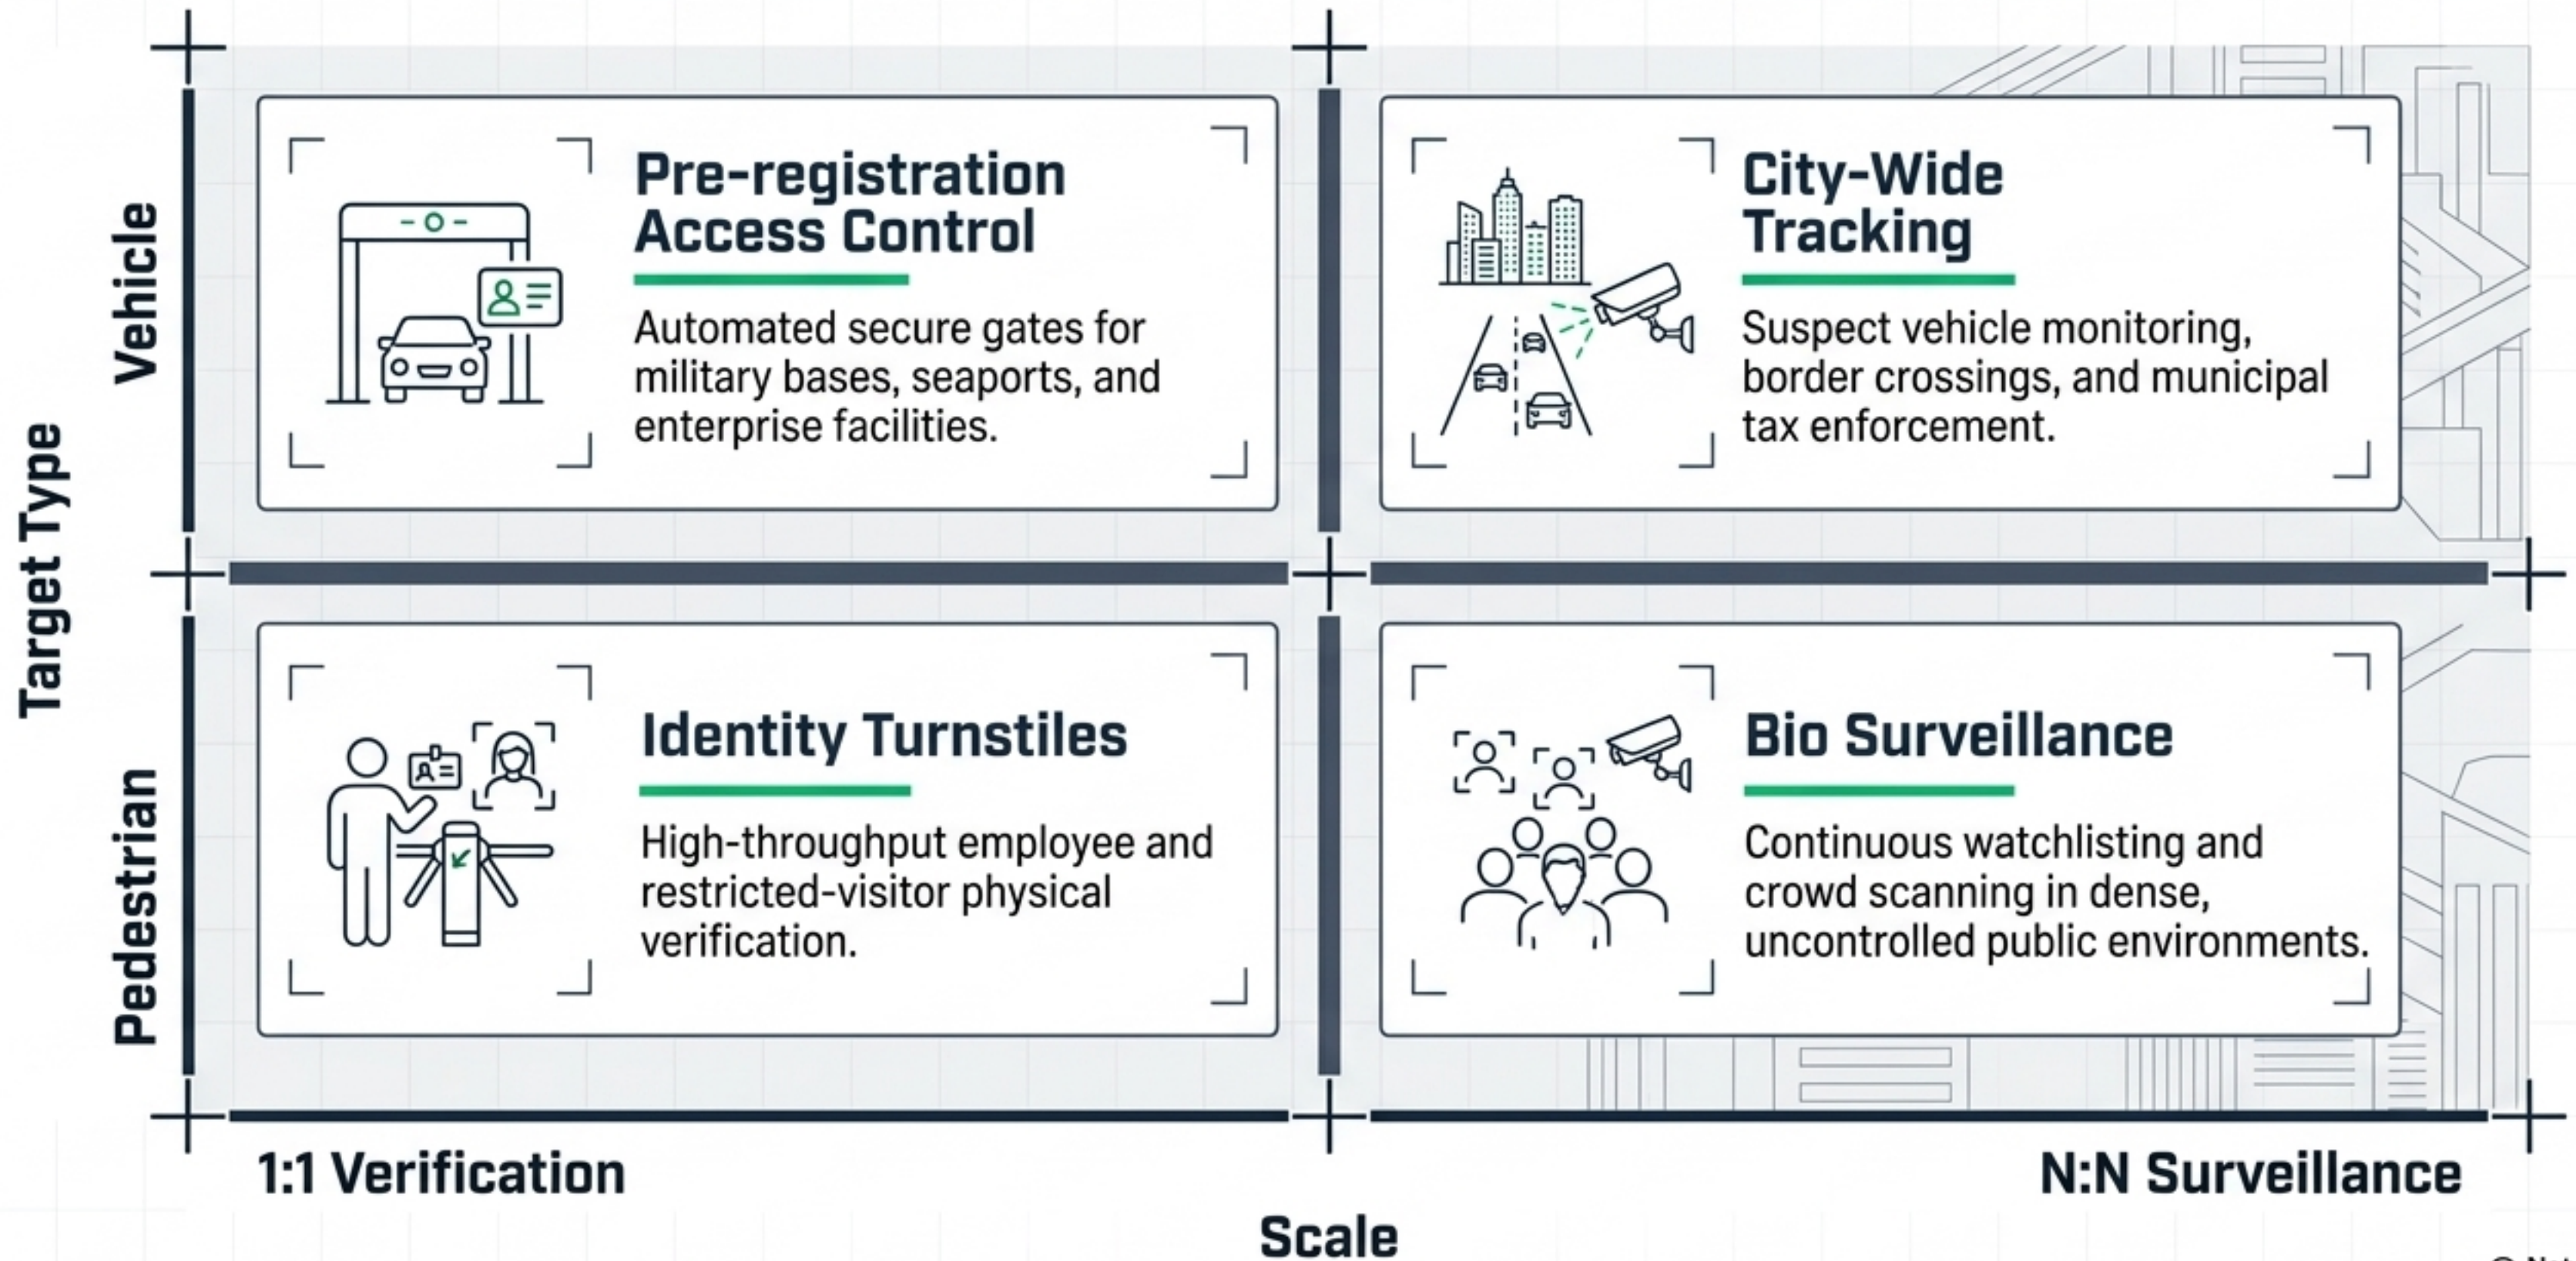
Target Type

Vehicle

Pre-registration Access Control

Automated secure gates for military bases, seaports, and enterprise facilities.

City-Wide Tracking

Suspect vehicle monitoring, border crossings, and municipal tax enforcement.

Pedestrian

Identity Turnstiles

High-throughput employee and restricted-visitor physical verification.

Bio Surveillance

Continuous watchlisting and crowd scanning in dense, uncontrolled public environments.

1:1 Verification

N:N Surveillance

Scale

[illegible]